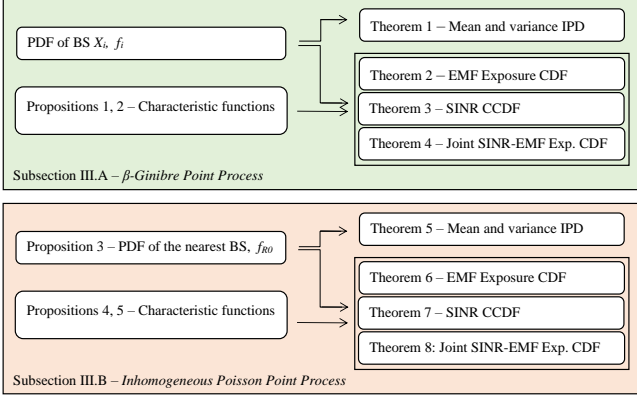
PDF of BS $X_i$, $f_i$

Propositions 1, 2 – Characteristic functions

Theorem 1 – Mean and variance IPD

Theorem 2 – EMF Exposure CDF

Theorem 3 – SINR CCDF

Theorem 4 – Joint SINR-EMF Exp. CDF

Subsection III.A – *β-Ginibre Point Process*

Proposition 3 – PDF of the nearest BS, $f_{R0}$

Propositions 4, 5 – Characteristic functions

Theorem 5 – Mean and variance IPD

Theorem 6 – EMF Exposure CDF

Theorem 7 – SINR CCDF

Theorem 8: Joint SINR-EMF Exp. CDF

Subsection III.B – *Inhomogeneous Poisson Point Process*